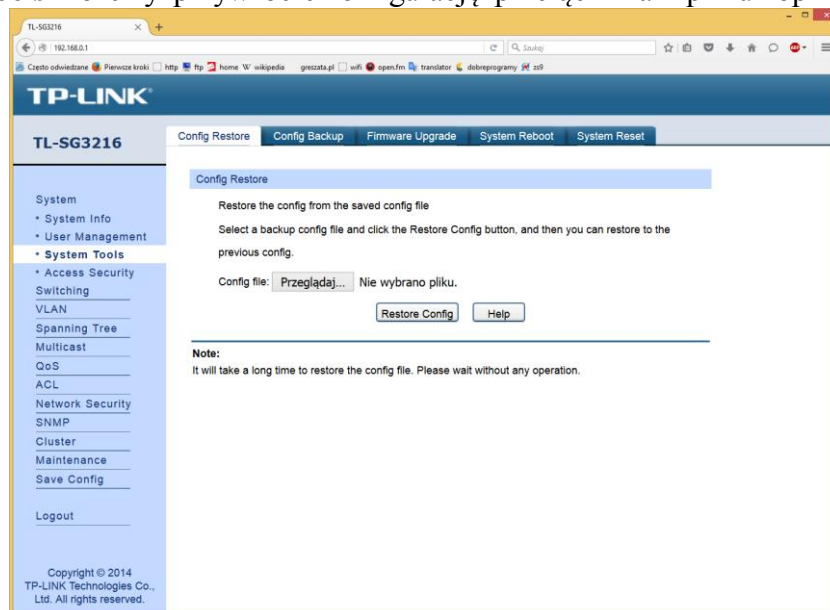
TL-SG3216
192.168.0.1
Szukaj
Często odwiedzane Pierwsze kroki http ftp home wikipedia greszata.pl wifi open.fm translator dobreprogramy zs9

TP-LINK

TL-SG3216

Config Restore | Config Backup | Firmware Upgrade | System Reboot | System Reset

System
• System Info
• User Management
• System Tools
• Access Security
Switching
VLAN
Spanning Tree
Multicast
QoS
ACL
Network Security
SNMP
Cluster
Maintenance
Save Config

Logout

Copyright © 2014 TP-LINK Technologies Co., Ltd. All rights reserved.

Config Restore

Restore the config from the saved config file

Select a backup config file and click the Restore Config button, and then you can restore to the previous config.

Config file: Przeglądaj... Nie wybrano pliku.

Restore Config Help

Note:
It will take a long time to restore the config file. Please wait without any operation.